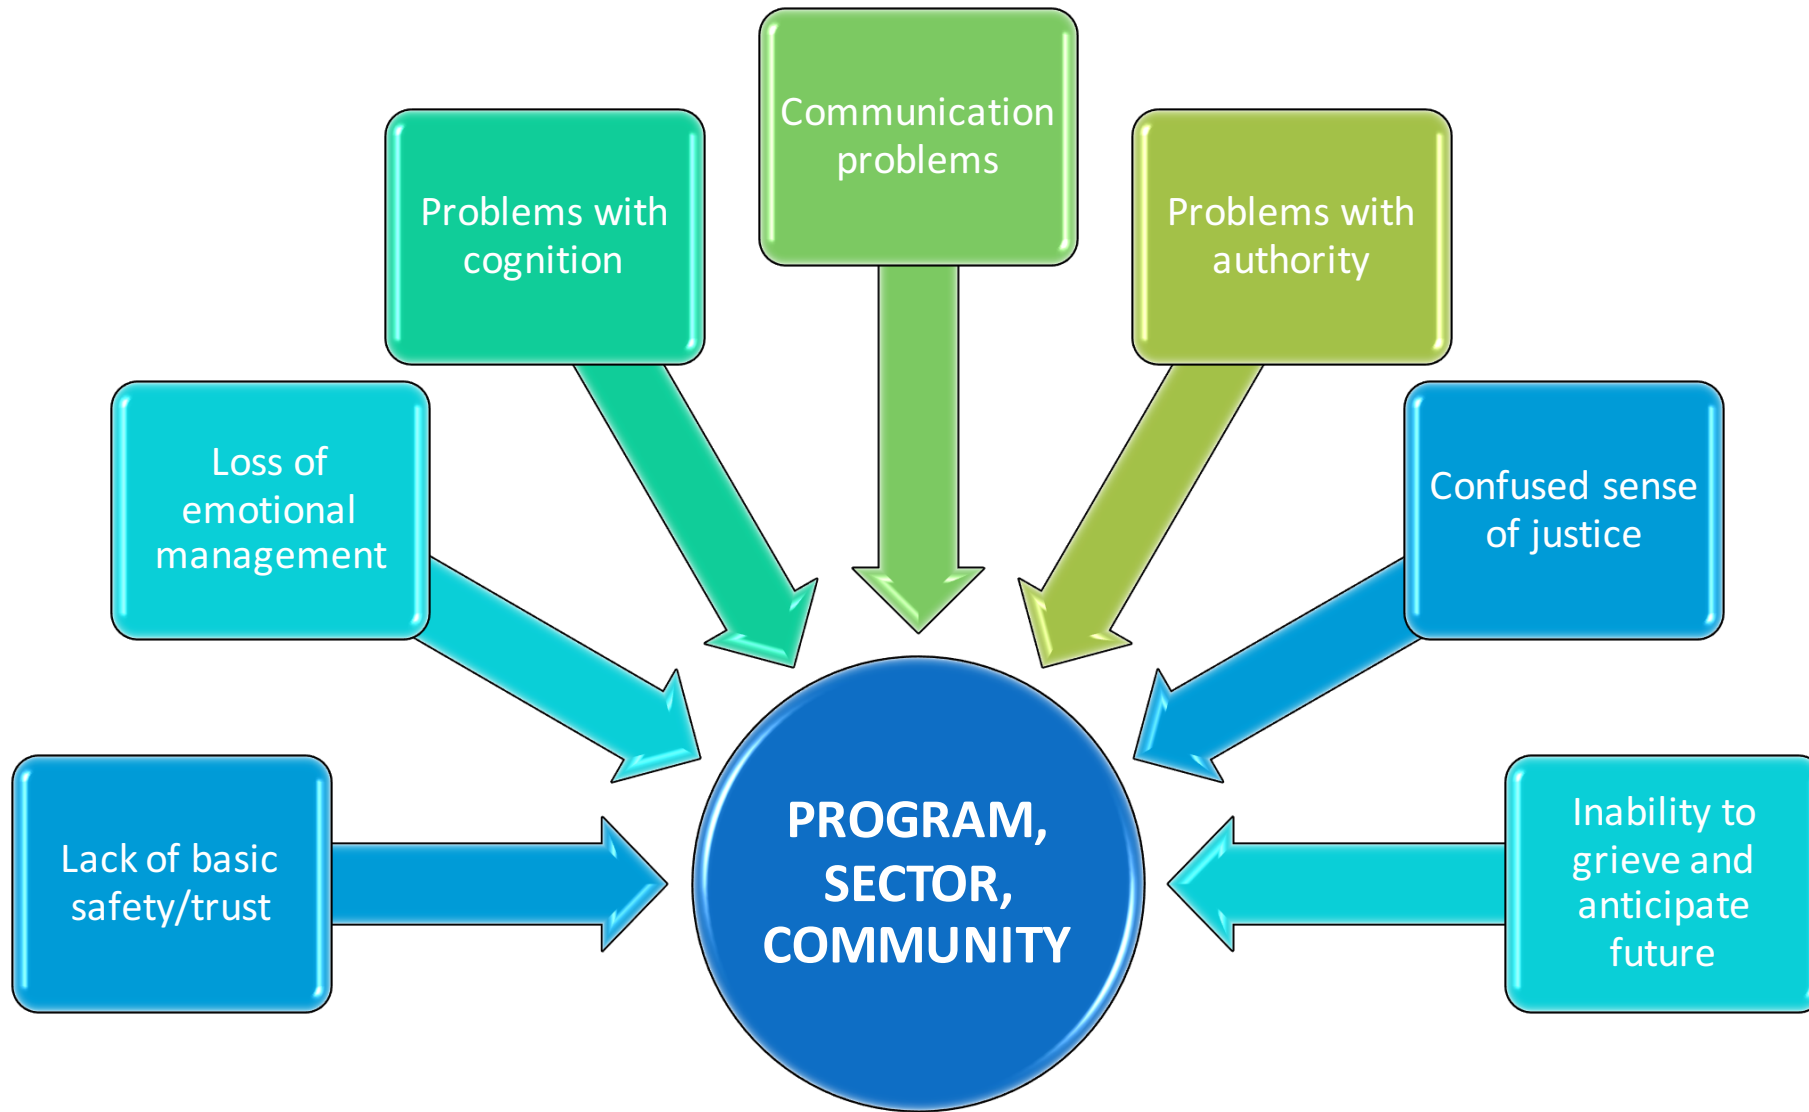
Communication problems

Problems with cognition

Problems with authority

Loss of emotional management

Confused sense of justice

Lack of basic safety/trust

PROGRAM, SECTOR, COMMUNITY

Inability to grieve and anticipate future